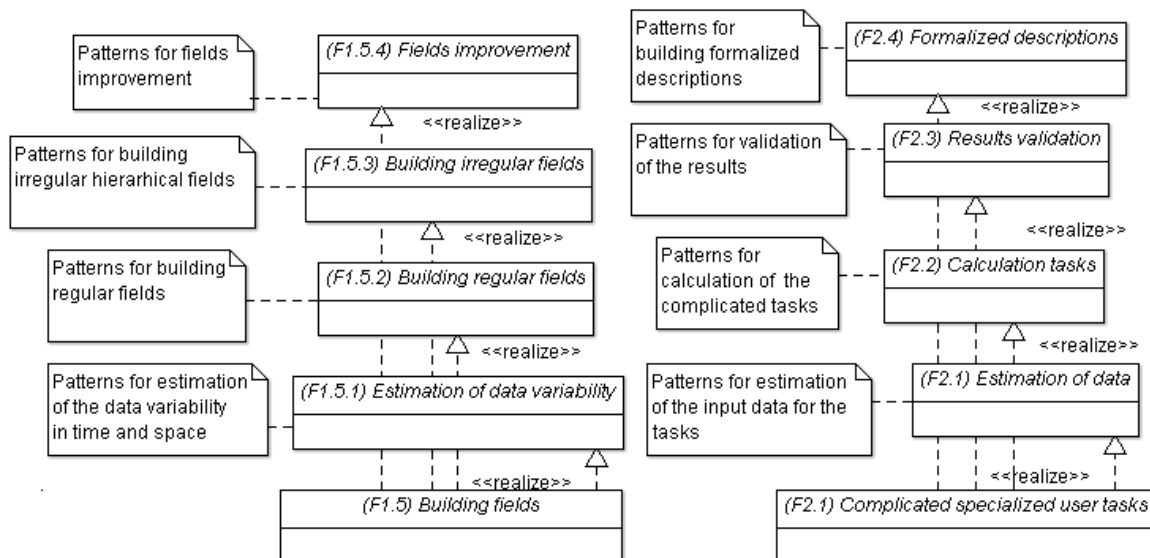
Patterns for fields improvement

(F1.5.4) Fields improvement

<<realize>>

Patterns for building irregular hierarhical fields

(F1.5.3) Building irregular fields

<<realize>>

Patterns for building regular fields

(F1.5.2) Building regular fields

<<realize>>

Patterns for estimation of the data variability in time and space

(F1.5.1) Estimation of data variability

<<realize>>

(F1.5) Building fields

Patterns for building formalized descriptions

(F2.4) Formalized descriptions

<<realize>>

Patterns for validation of the results

(F2.3) Results validation

<<realize>>

Patterns for calculation of the complicated tasks

(F2.2) Calculation tasks

<<realize>>

Patterns for estimation of the input data for the tasks

(F2.1) Estimation of data

<<realize>>

(F2.1) Complicated specialized user tasks